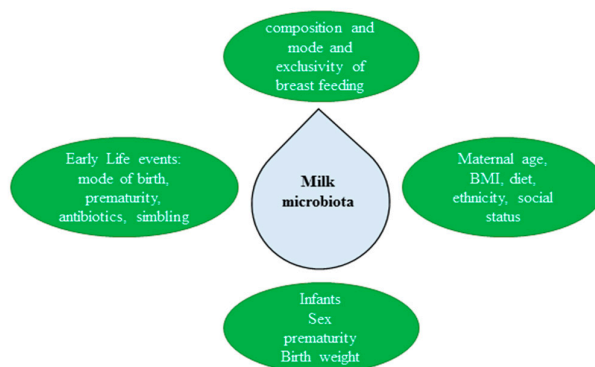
composition and mode and exclusivity of breast feeding

Early Life events: mode of birth, prematurity, antibiotics, simbling

Milk microbiota

Maternal age, BMI, diet, ethnicity, social status

Infants Sex prematurity Birth weight